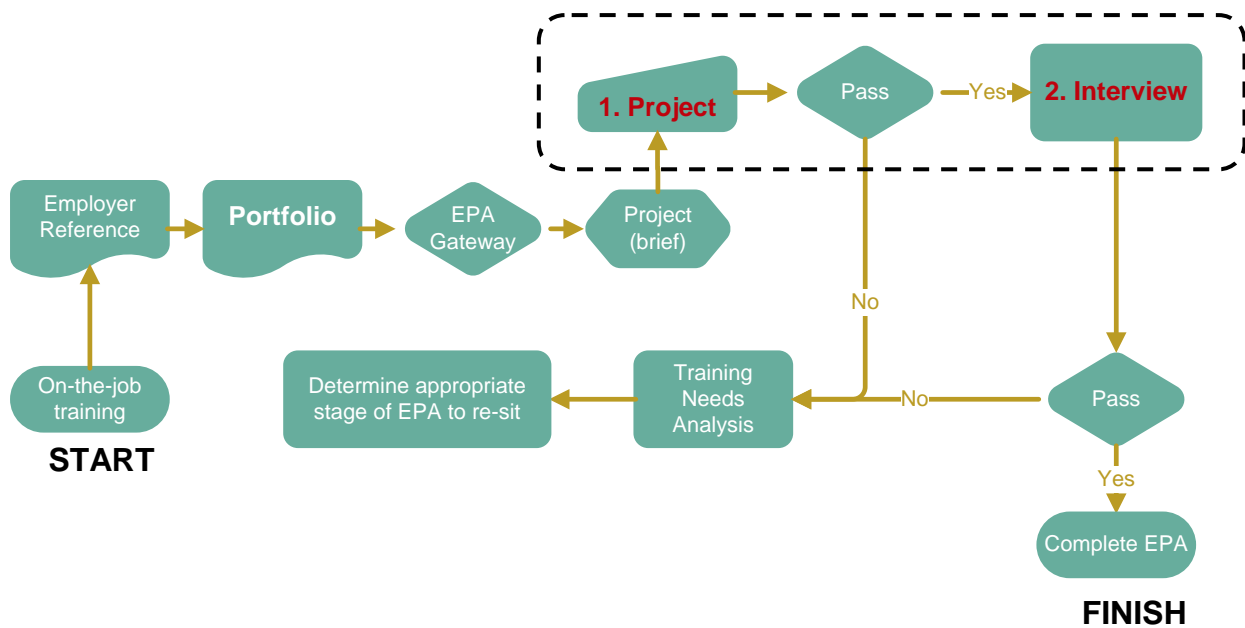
1. Project

Pass

Yes

2. Interview

Employer Reference

Portfolio

EPA Gateway

Project (brief)

No

On-the-job training

START

Determine appropriate stage of EPA to re-sit

Training Needs Analysis

No

Pass

Yes

Complete EPA

FINISH